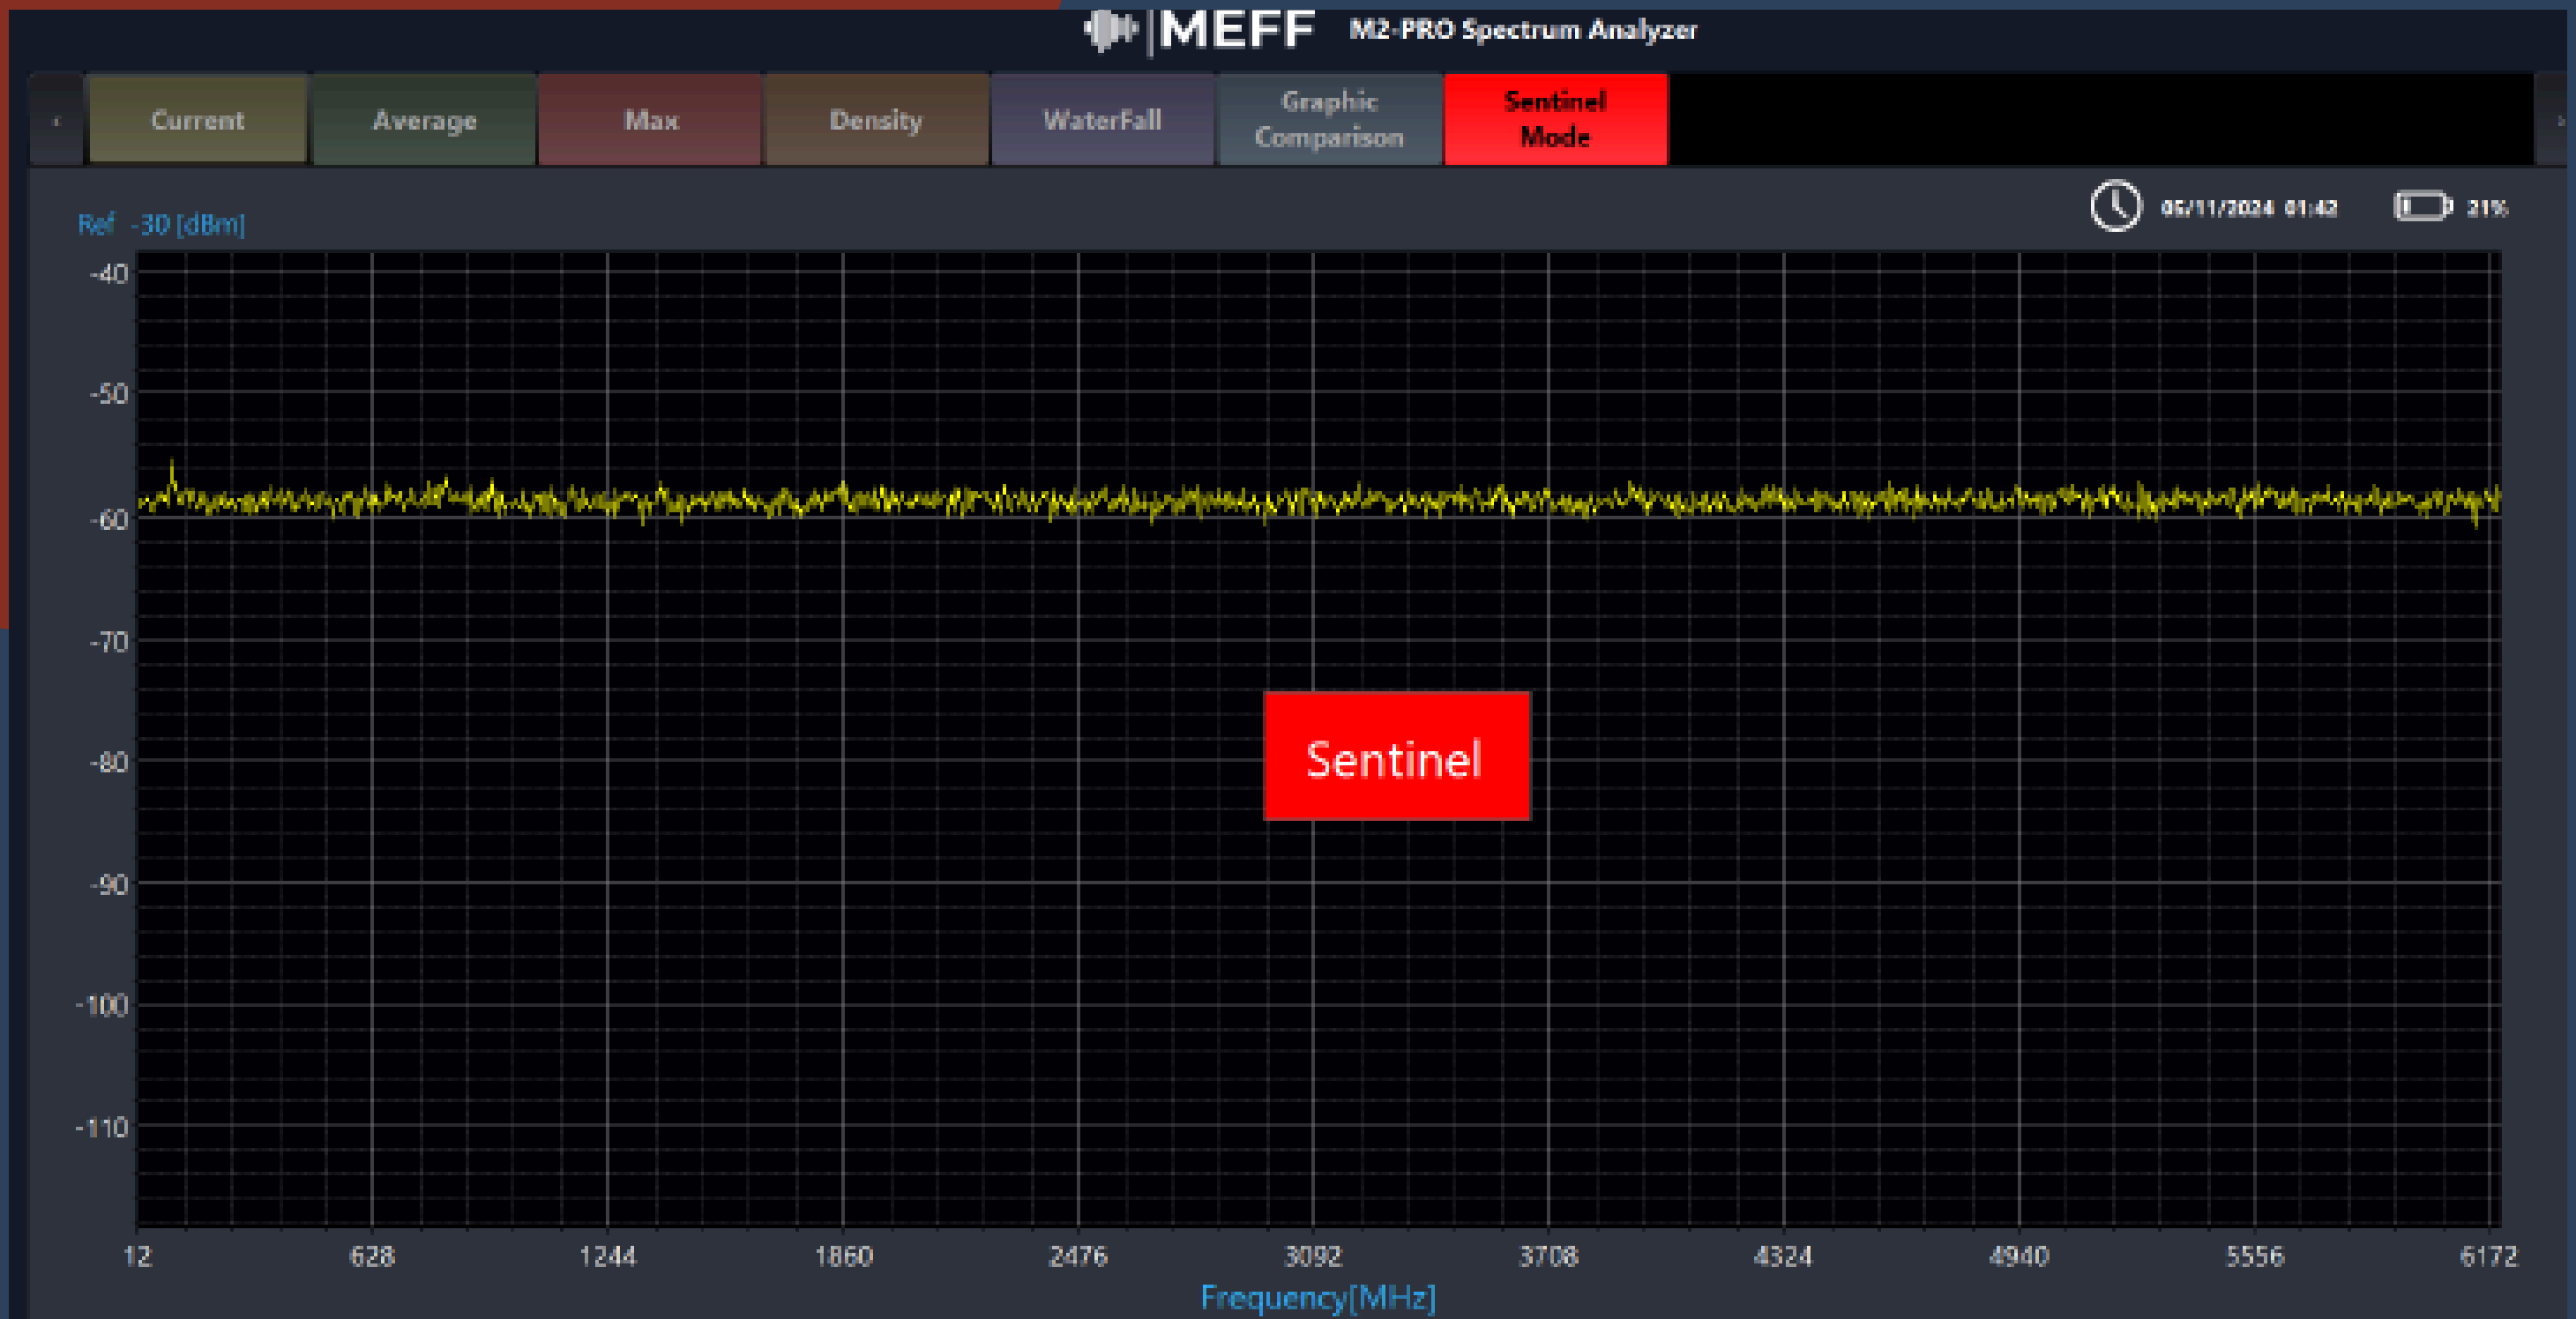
MEFF M2-PRO Spectrum Analyzer

Current | Average | Max | Density | WaterFall | Graphic Comparison | Sentinel Mode

Ref -30 [dBm]

05/11/2024 01:42

21%

-40
-50
-60
-70
-80
-90
-100
-110

Sentinel

12 628 1244 1860 2476 3092 3708 4324 4940 5556 6172

Frequency[MHz]